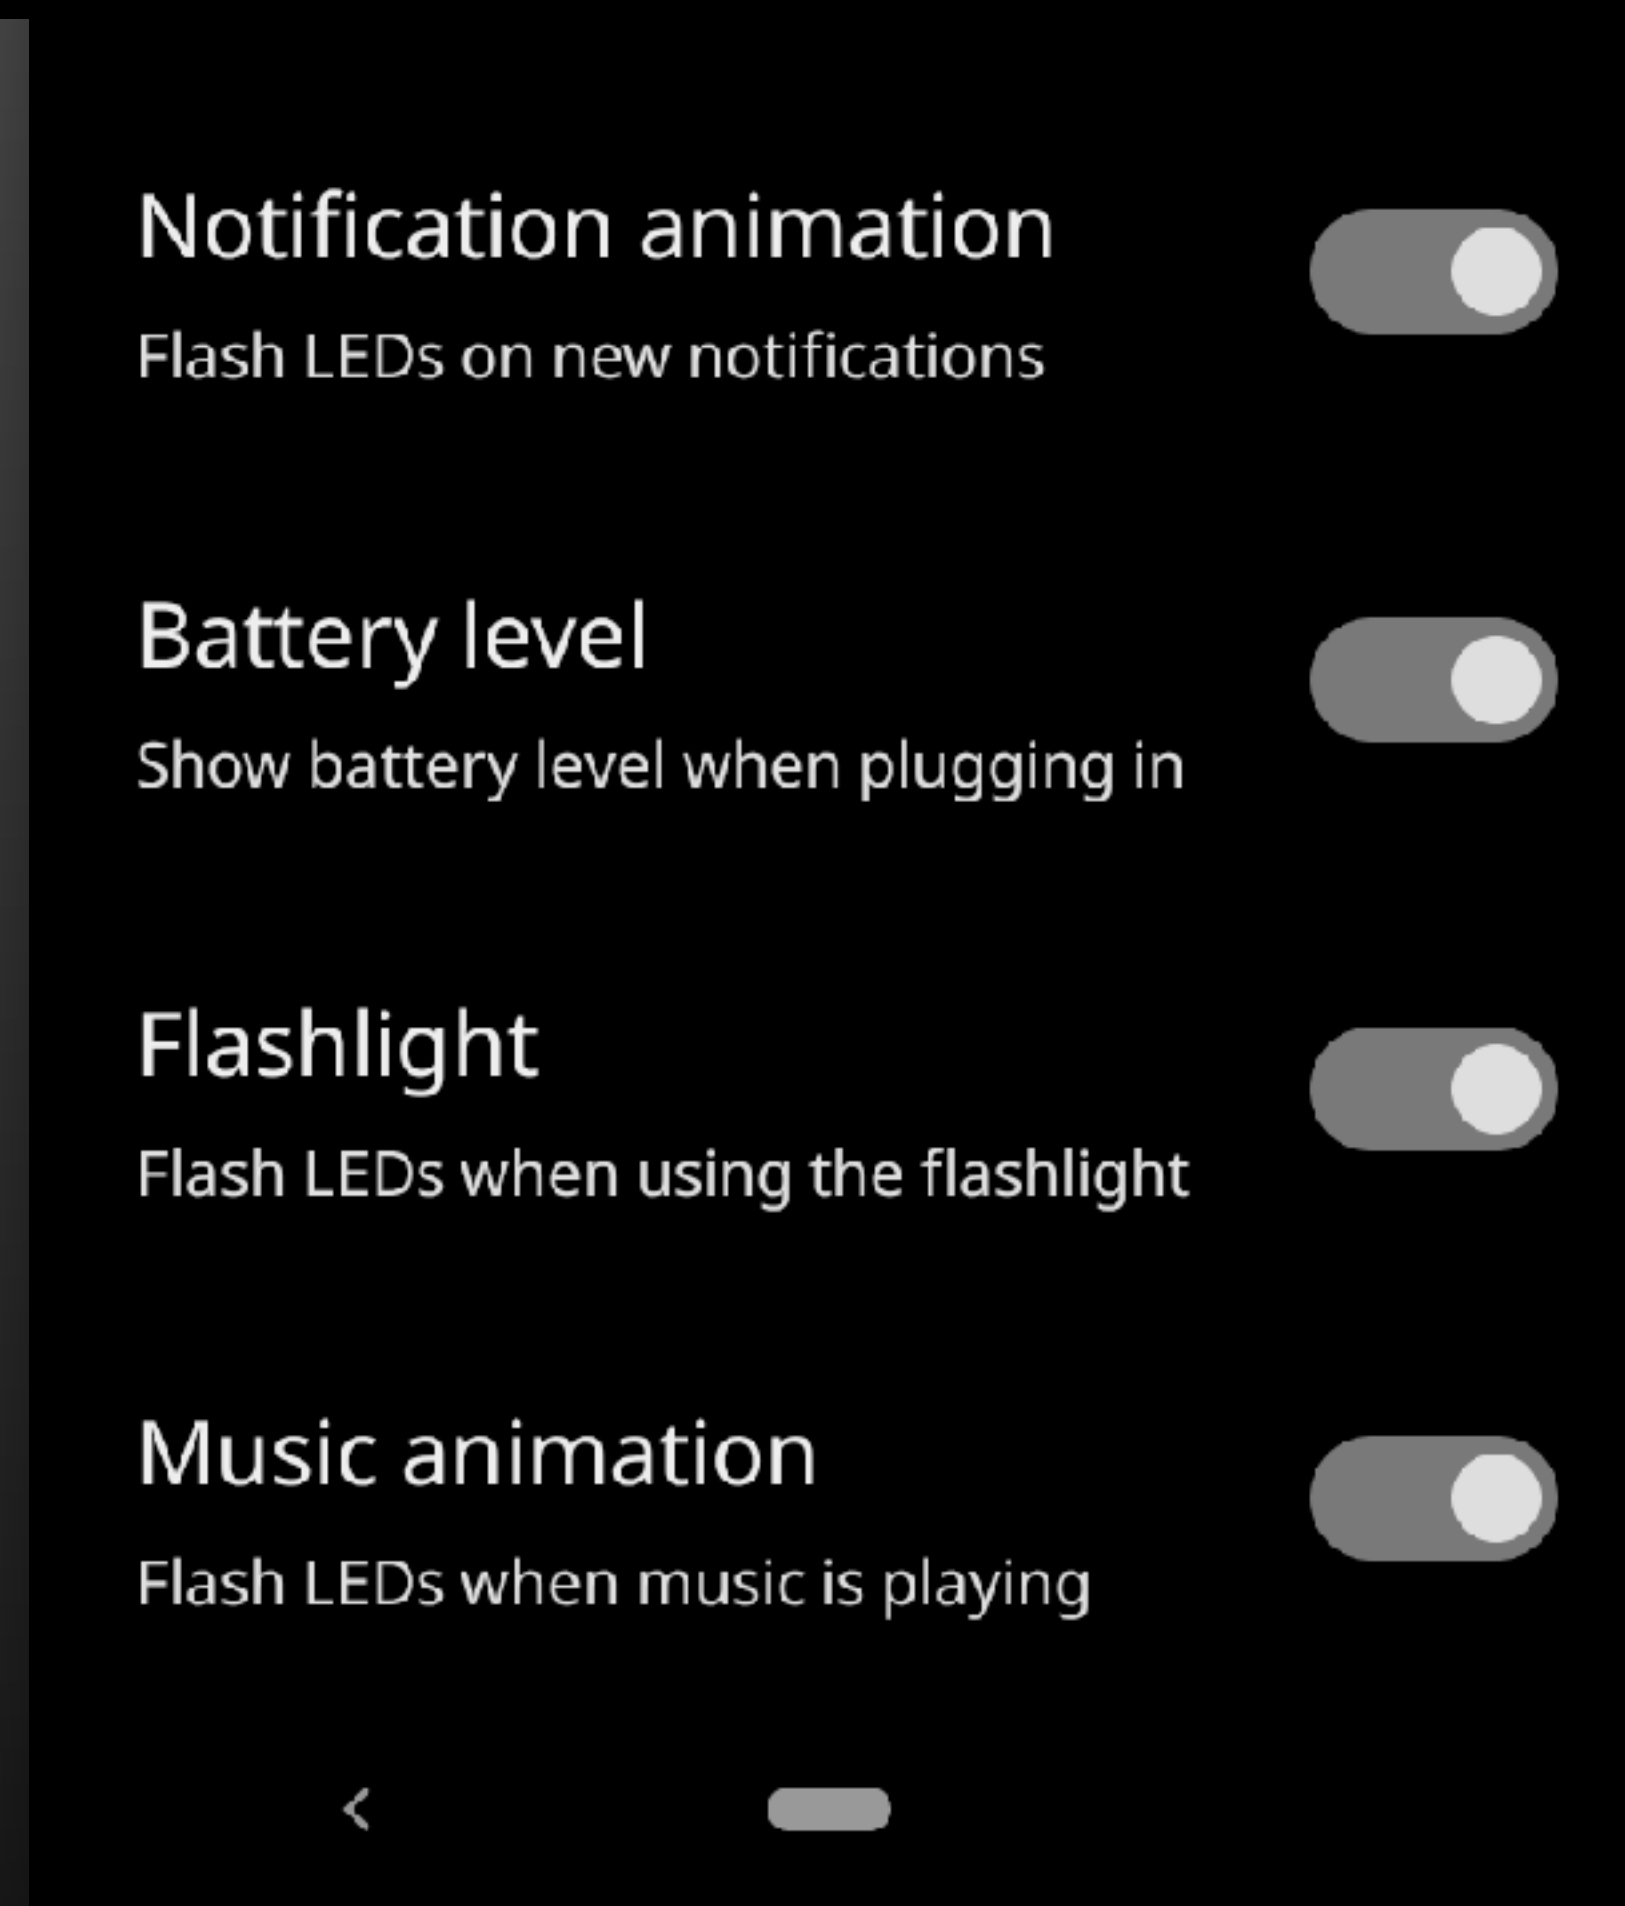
Notification animation

Flash LEDs on new notifications

Battery level

Show battery level when plugging in

Flashlight

Flash LEDs when using the flashlight

Music animation

Flash LEDs when music is playing